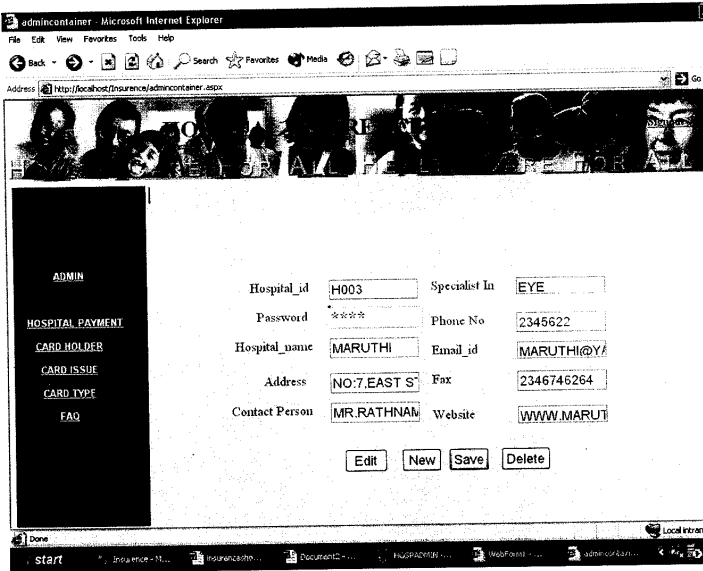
admincontainer - Microsoft Internet Explorer

File Edit View Favorites Tools Help

Back Search Favorites Media

Address http://localhost/Insurence/admincontainer.aspx

Go

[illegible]

ADMIN

HOSPITAL PAYMENT

CARD HOLDER

CARD ISSUE

CARD TYPE

FAQ

| | | | |
|---|---|---|---|
| Hospital_id | H003 | Specialist In | EYE |
| Password | **** | Phone No | 2345622 |
| Hospital_name | MARUTHI | Email_id | MARUTHI@Y/ |
| Address | NO:7,EAST S1 | Fax | 2346746264 |
| Contact Person | MR.RATHNAM | Website | WWW.MARUT |

Edit New Save Delete

Done

Local intran

start Insurence - M... Insurancesho... Document2 - ... HOSPADMIN - ... WebForm1 - ... admincontain...